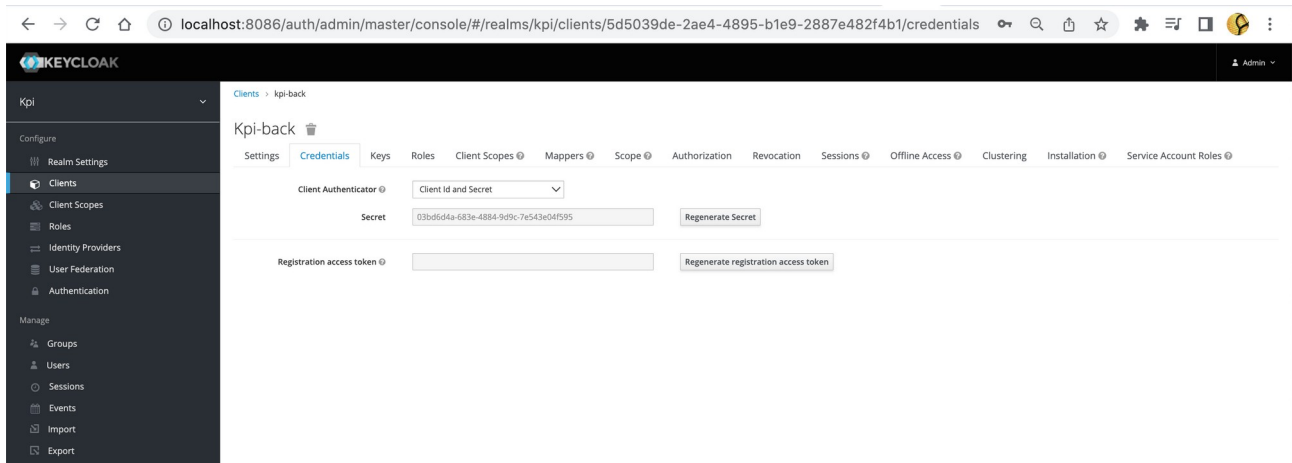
localhost:8086/auth/admin/master/console/#/realms/kpi/clients/5d5039de-2ae4-4895-b1e9-2887e482f4b1/credentials

KEYCLOAK

Admin

Kpi

Configure

Realm Settings

Clients

Client Scopes

Roles

Identity Providers

User Federation

Authentication

Manage

Groups

Users

Sessions

Events

Import

Export

Clients › kpi-back

Kpi-back

Settings | Credentials | Keys | Roles | Client Scopes | Mappers | Scope | Authorization | Revocation | Sessions | Offline Access | Clustering | Installation | Service Account Roles

Client Authenticator: Client Id and Secret

Secret: 03bd6d4a-683e-4884-9d9c-7e543e04f595

Regenerate Secret

Registration access token

Regenerate registration access token